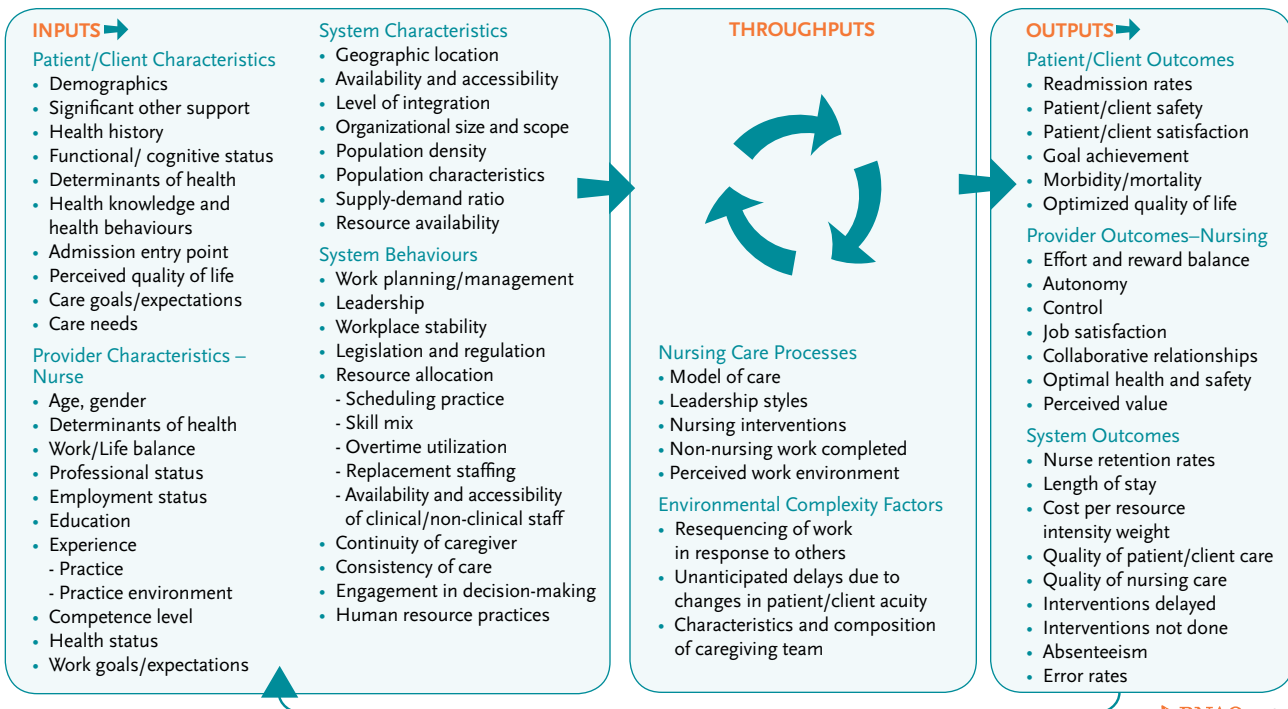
INPUTS

Patient/Client Characteristics
- Demographics
- Significant other support
- Health history
- Functional/ cognitive status
- Determinants of health
- Health knowledge and health behaviours
- Admission entry point
- Perceived quality of life
- Care goals/expectations
- Care needs

Provider Characteristics – Nurse
- Age, gender
- Determinants of health
- Work/Life balance
- Professional status
- Employment status
- Education
- Experience
 - Practice
 - Practice environment
- Competence level
- Health status
- Work goals/expectations

System Characteristics
- Geographic location
- Availability and accessibility
- Level of integration
- Organizational size and scope
- Population density
- Population characteristics
- Supply-demand ratio
- Resource availability

System Behaviours
- Work planning/management
- Leadership
- Workplace stability
- Legislation and regulation
- Resource allocation
 - Scheduling practice
 - Skill mix
 - Overtime utilization
 - Replacement staffing
 - Availability and accessibility of clinical/non-clinical staff
- Continuity of caregiver
- Consistency of care
- Engagement in decision-making
- Human resource practices

THROUGHPUTS

Nursing Care Processes
- Model of care
- Leadership styles
- Nursing interventions
- Non-nursing work completed
- Perceived work environment

Environmental Complexity Factors
- Resequencing of work in response to others
- Unanticipated delays due to changes in patient/client acuity
- Characteristics and composition of caregiving team

OUTPUTS

Patient/Client Outcomes
- Readmission rates
- Patient/client safety
- Patient/client satisfaction
- Goal achievement
- Morbidity/mortality
- Optimized quality of life

Provider Outcomes–Nursing
- Effort and reward balance
- Autonomy
- Control
- Job satisfaction
- Collaborative relationships
- Optimal health and safety
- Perceived value

System Outcomes
- Nurse retention rates
- Length of stay
- Cost per resource intensity weight
- Quality of patient/client care
- Quality of nursing care
- Interventions delayed
- Interventions not done
- Absenteeism
- Error rates

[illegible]